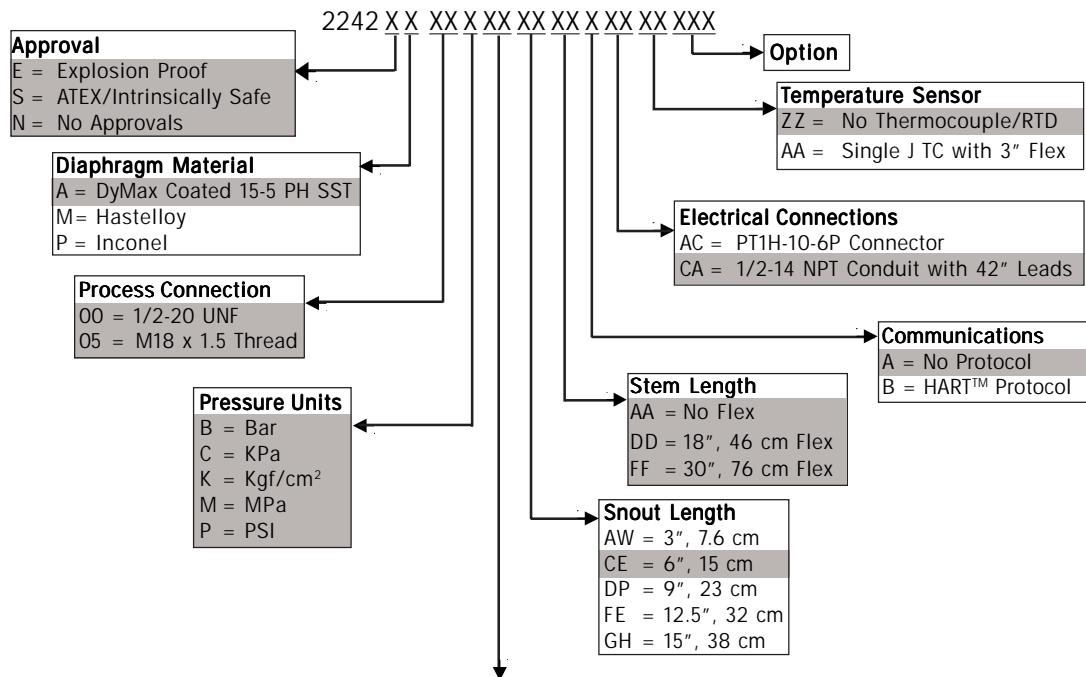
2242 X X XX X XX XX XX X XX XX XXX

Option

Approval
E = Explosion Proof
S = ATEX/Intrinsically Safe
N = No Approvals

Temperature Sensor
ZZ = No Thermocouple/RTD
AA = Single J TC with 3″ Flex

Diaphragm Material
A = DyMax Coated 15-5 PH SST
M= Hastelloy
P = Inconel

Electrical Connections
AC = PT1H-10-6P Connector
CA = 1/2-14 NPT Conduit with 42″ Leads

Process Connection
00 = 1/2-20 UNF
05 = M18 x 1.5 Thread

Communications
A = No Protocol
B = HART$^{TM}$ Protocol

Pressure Units
B = Bar
C = KPa
K = Kgf/cm$^2$
M = MPa
P = PSI

Stem Length
AA = No Flex
DD = 18″, 46 cm Flex
FF = 30″, 76 cm Flex

Snout Length
AW = 3″, 7.6 cm
CE = 6″, 15 cm
DP = 9″, 23 cm
FE = 12.5″, 32 cm
GH = 15″, 38 cm